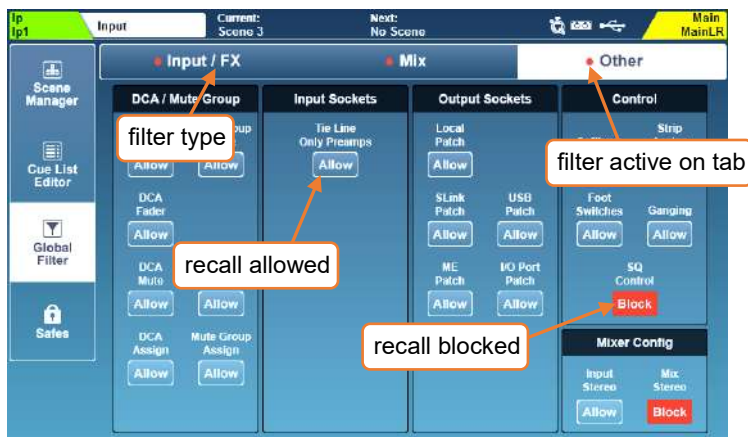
Ip
Ip1

Input

Current:
Scene 3

Next:
No Scene

Main
MainLR

Scene Manager

Cue List Editor

Global Filter

Safes

Input / FX

Mix

Other

DCA / Mute Group

filter type

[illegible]oup

Allow

Allow

DCA Fader

Allow

DCA Mute

Allow

Allow

DCA Assign

Allow

Mute Group Assign

Allow

Input Sockets

Tie Line Only Preamps

Allow

recall allowed

Output Sockets

Local Patch

Allow

SLink Patch

Allow

USB Patch

Allow

ME Patch

Allow

I/O Port Patch

Allow

Control

Strip

filter active on tab

Foot Switches

Allow

Ganging

Allow

SQ Control

Block

recall blocked

Mixer Config

Input Stereo

Allow

Mix Stereo

Block